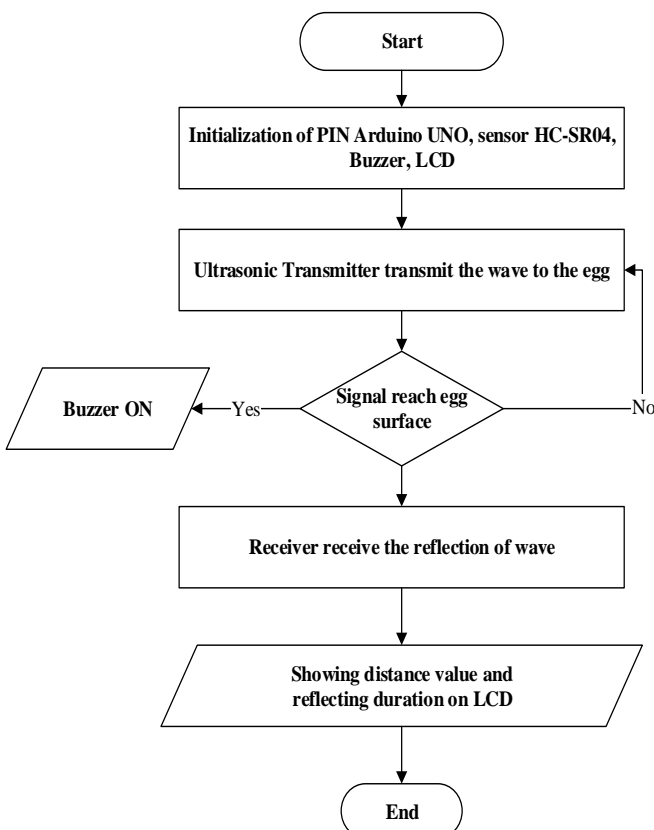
Start

Initialization of PIN Arduino UNO, sensor HC-SR04, Buzzer, LCD

Ultrasonic Transmitter transmit the wave to the egg

Signal reach egg surface

Yes

Buzzer ON

No

Receiver receive the reflection of wave

Showing distance value and reflecting duration on LCD

End